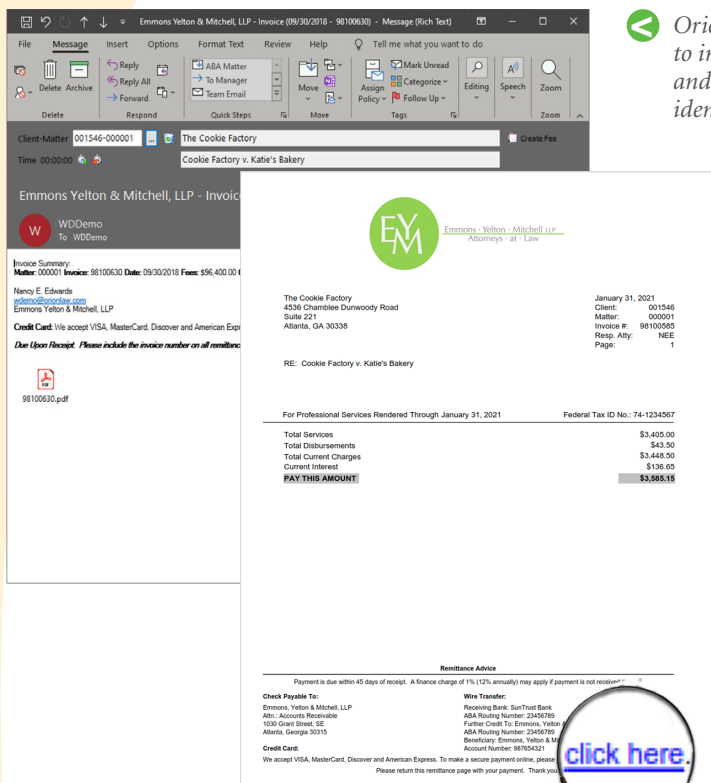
Emmons Yelton & Mitchell, LLP - Invoice (09/30/2018 - 98100630) - Message (Rich Text)

File Message Insert Options Format Text Review Help Tell me what you want to do

Delete Archive
Delete
Reply
Reply All
Forward
Respond
ABA Matter
To Manager
Team Email
Quick Steps
Move
Move
Assign Policy
Mark Unread
Categorize
Follow Up
Tags
Editing
Speech
Zoom
Zoom

Client-Matter 001546-000001 The Cookie Factory
Create Fee
Time 00:00:00 Cookie Factory v. Katie's Bakery

Emmons Yelton & Mitchell, LLP - Invoic

W WDDemo
To WDDemo

Invoice Summary:
Matter: 000001 Invoice: 98100630 Date: 09/30/2018 Fees: $96,400.00

Nancy E. Edwards
wdemo@orionlaw.com
Emmons Yelton & Mitchell, LLP

Credit Card: We accept VISA, MasterCard, Discover and American Expr

Due Upon Receipt. Please include the invoice number on all remittanc

98100630.pdf

Ori to in and iden

EYM
Emmons · Yelton · Mitchell LLP
Attorneys - at - Law

The Cookie Factory
4536 Chamblee Dunwoody Road
Suite 221
Atlanta, GA 30338

January 31, 2021
Client: 001546
Matter: 000001
Invoice #: 98100585
Resp. Atty: NEE
Page: 1

RE: Cookie Factory v. Katie's Bakery

For Professional Services Rendered Through January 31, 2021
Federal Tax ID No.: 74-1234567

| | |
|---|---|
| Total Services | $3,405.00 |
| Total Disbursements | $43.50 |
| Total Current Charges | $3,448.50 |
| Current Interest | $136.65 |
| PAY THIS AMOUNT | $3,585.15 |

Remittance Advice

Payment is due within 45 days of receipt. A finance charge of 1% (12% annually) may apply if payment is not receive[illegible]

Check Payable To:
Emmons, Yelton & Mitchell, LLP
Attn.: Accounts Receivable
1030 Grant Street, SE
Atlanta, Georgia 30315

Wire Transfer:
Receiving Bank: SunTrust Bank
ABA Routing Number: 23456789
Further Credit To: Emmons, Yelton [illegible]
ABA Routing Number: 23456789
Beneficiary: Emmons, Yelton & Mi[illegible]
Account Number: 987654321

Credit Card:
We accept VISA, MasterCard, Discover and American Express. To make a secure payment online, please click here.
Please return this remittance page with your payment. Thank you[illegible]